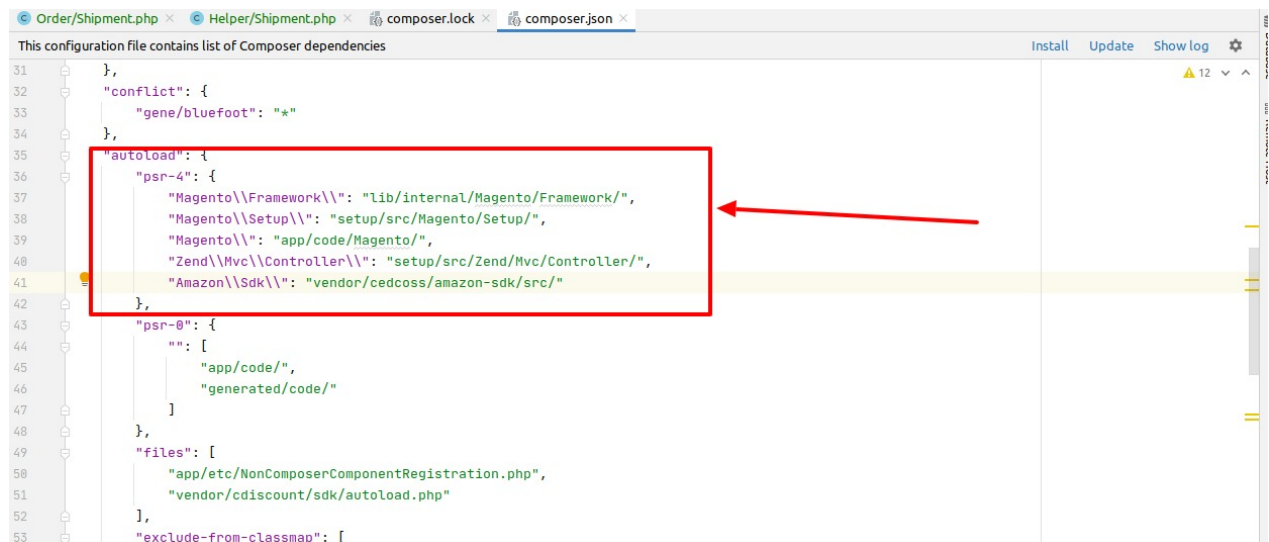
C Order/Shipment.php × C Helper/Shipment.php × composer.lock × composer.json ×

This configuration file contains list of Composer dependencies

Install Update Show log

⚠12

31 },
32 "conflict": {
33 "gene/bluefoot": "*"
34 },
35 "autoload": {
36 "psr-4": {
37 "Magento\\Framework\\": "lib/internal/Magento/Framework/",
38 "Magento\\Setup\\": "setup/src/Magento/Setup/",
39 "Magento\\": "app/code/Magento/",
40 "Zend\\Mvc\\Controller\\": "setup/src/Zend/Mvc/Controller/",
41 "Amazon\\Sdk\\": "vendor/cedcoss/amazon-sdk/src/"
42 },
43 "psr-0": {
44 "": [
45 "app/code/",
46 "generated/code/"
47 ]
48 },
49 "files": [
50 "app/etc/NonComposerComponentRegistration.php",
51 "vendor/cdiscount/sdk/autoload.php"
52 ],
53 "exclude-from-classmap": [